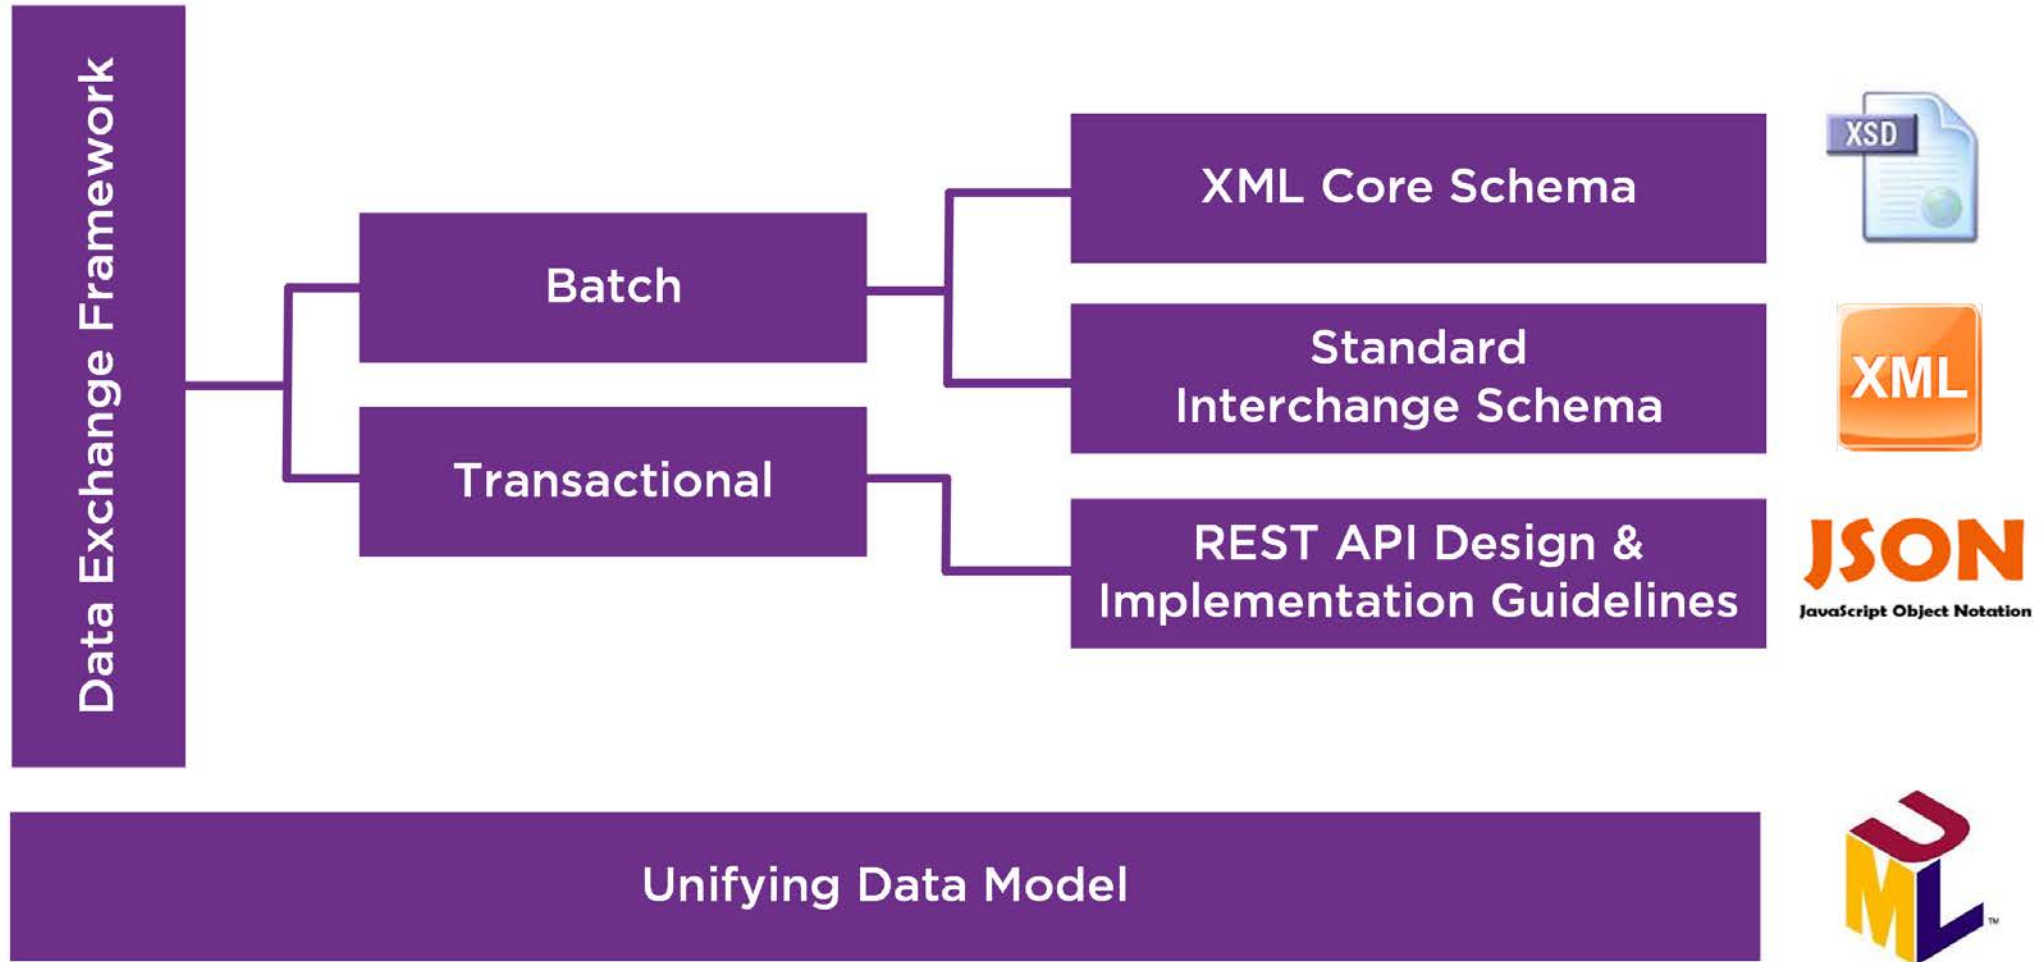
Data Exchange Framework

Batch

Transactional

XML Core Schema

XSD

Standard Interchange Schema

XML

REST API Design & Implementation Guidelines

JSON
JavaScript Object Notation

Unifying Data Model

UML
™